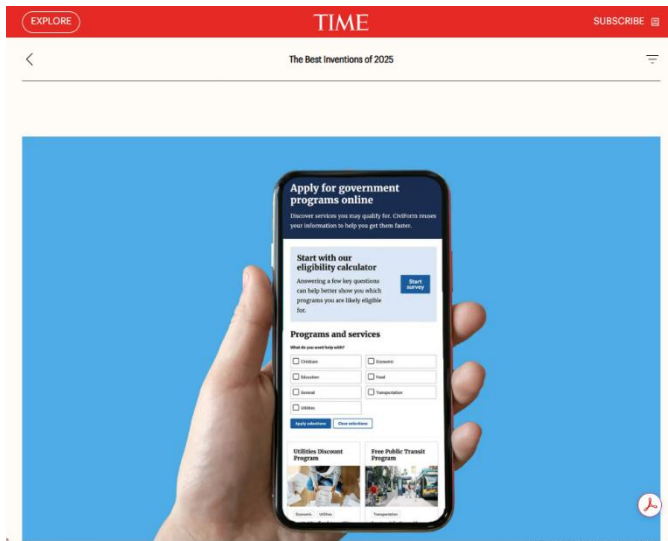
EXPLORE

TIME

SUBSCRIBE

The Best Inventions of 2025

Apply for government programs online

Discover services you may qualify for. CivForm reuses your information to help you get them faster.

Start with our eligibility calculator

Answering a few key questions can help better show you which programs you are likely eligible for.

Start survey

Programs and services

What do you want help with?

Childcare

Economic

Education

Food

General

Transportation

Utilities

Apply selections

Clear selections

Utilities Discount Program

Free Public Transit Program

Economic

Utilities

Transportation